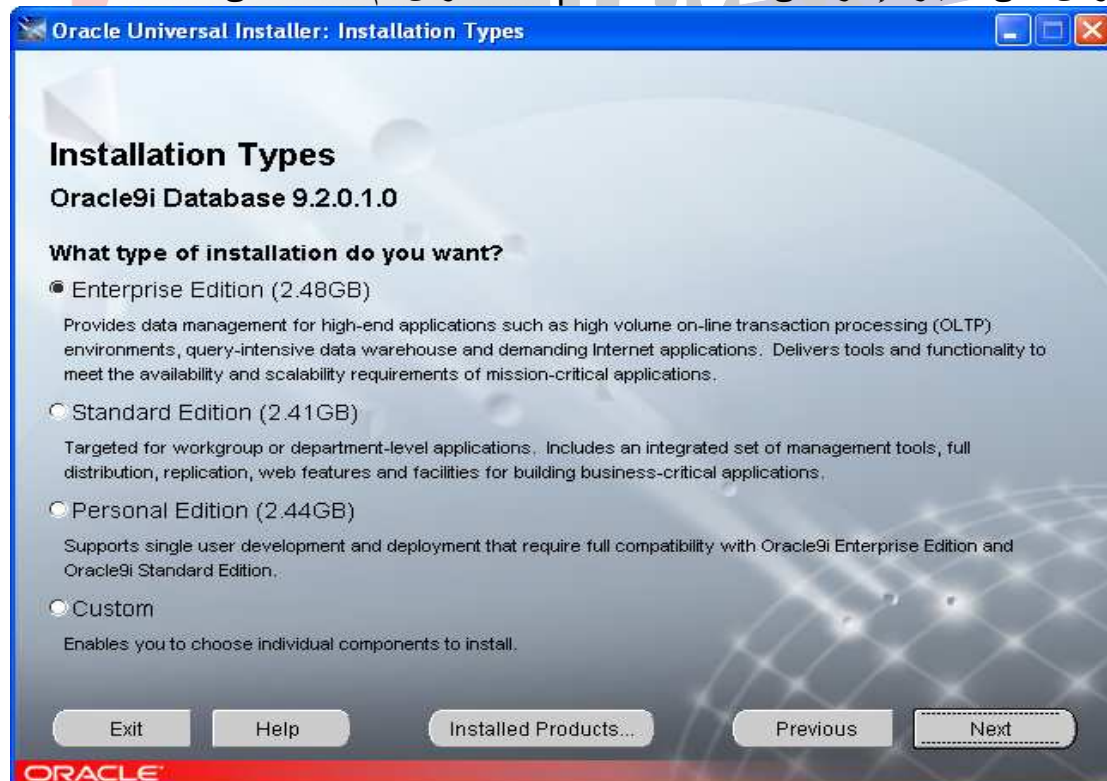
Oracle Universal Installer: Installation Types

Installation Types

Oracle9i Database 9.2.0.1.0

What type of installation do you want?

Enterprise Edition (2.48GB)

Provides data management for high-end applications such as high volume on-line transaction processing (OLTP) environments, query-intensive data warehouse and demanding Internet applications. Delivers tools and functionality to meet the availability and scalability requirements of mission-critical applications.

Standard Edition (2.41GB)

Targeted for workgroup or department-level applications. Includes an integrated set of management tools, full distribution, replication, web features and facilities for building business-critical applications.

Personal Edition (2.44GB)

Supports single user development and deployment that require full compatibility with Oracle9i Enterprise Edition and Oracle9i Standard Edition.

Custom

Enables you to choose individual components to install.

Exit Help Installed Products... Previous Next

ORACLE